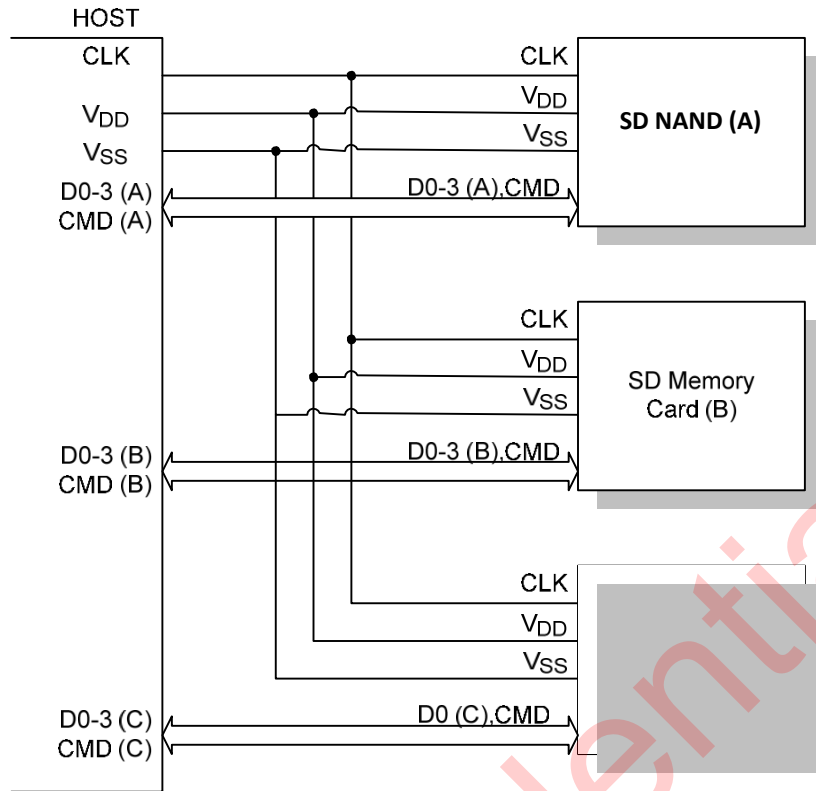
HOST

CLK

$V_{DD}$

$V_{SS}$

D0-3 (A)
CMD (A)

CLK

$V_{DD}$

$V_{SS}$

D0-3 (A),CMD

SD NAND (A)

CLK

$V_{DD}$

$V_{SS}$

SD Memory Card (B)

D0-3 (B)
CMD (B)

D0-3 (B),CMD

CLK

$V_{DD}$

$V_{SS}$

D0-3 (C)
CMD (C)

D0 (C),CMD

enti